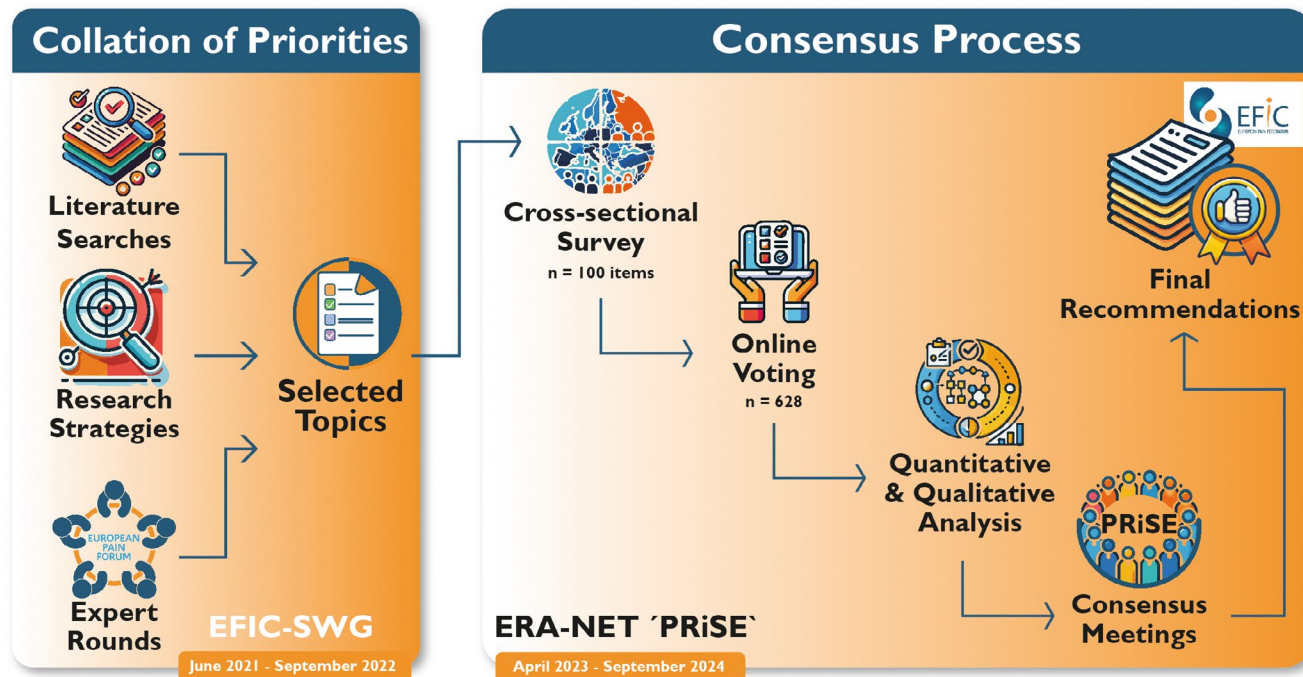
Collation of Priorities

Literature Searches

Research Strategies

EUROPEAN PAIN FORUM

Expert Rounds

Selected Topics

EFIC-SWG

June 2021 - September 2022

Consensus Process

EFIC
EUROPEAN PAIN FEDERATION

Cross-sectional Survey
n = 100 items

Online Voting
n = 628

Quantitative & Qualitative Analysis

PRiSE

Consensus Meetings

Final Recommendations

ERA-NET ´PRiSE`

April 2023 - September 2024